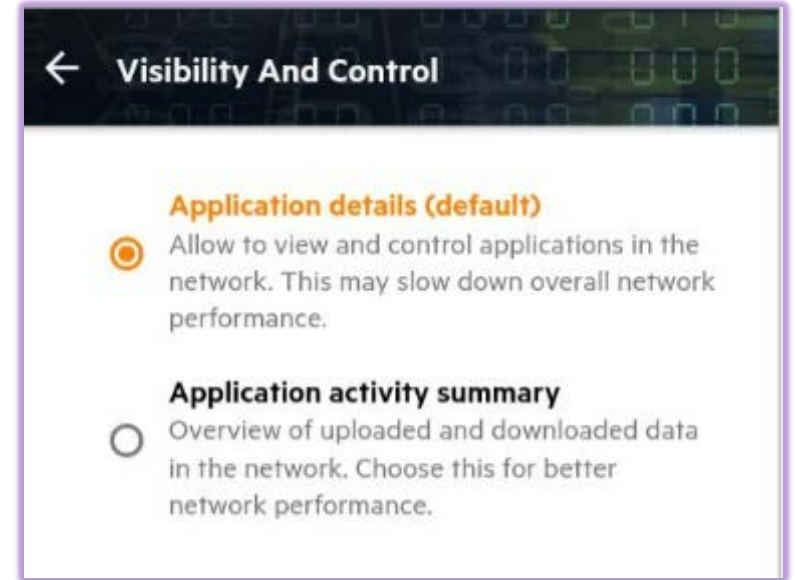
Visibility And Control

Application details (default)
Allow to view and control applications in the network. This may slow down overall network performance.

Application activity summary
Overview of uploaded and downloaded data in the network. Choose this for better network performance.